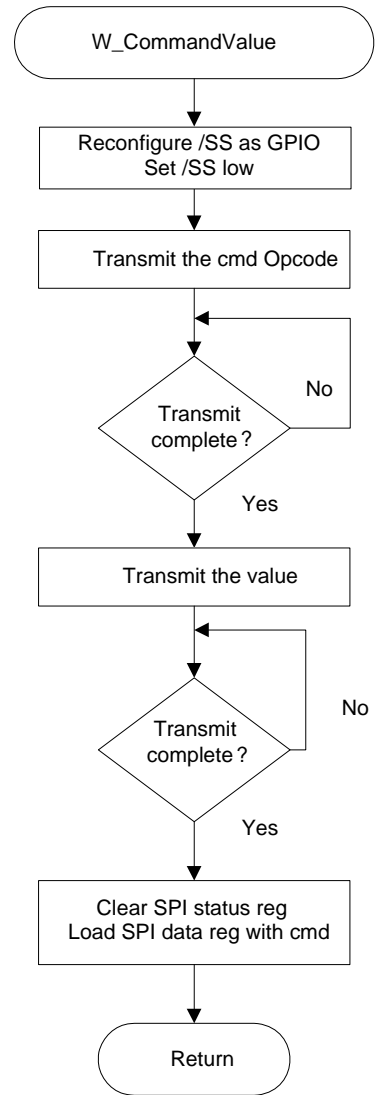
W_CommandValue

Reconfigure /SS as GPIO
Set /SS low

Transmit the cmd Opcode

No

Transmit complete ?

Yes

Transmit the value

No

Transmit complete ?

Yes

Clear SPI status reg
Load SPI data reg with cmd

Return